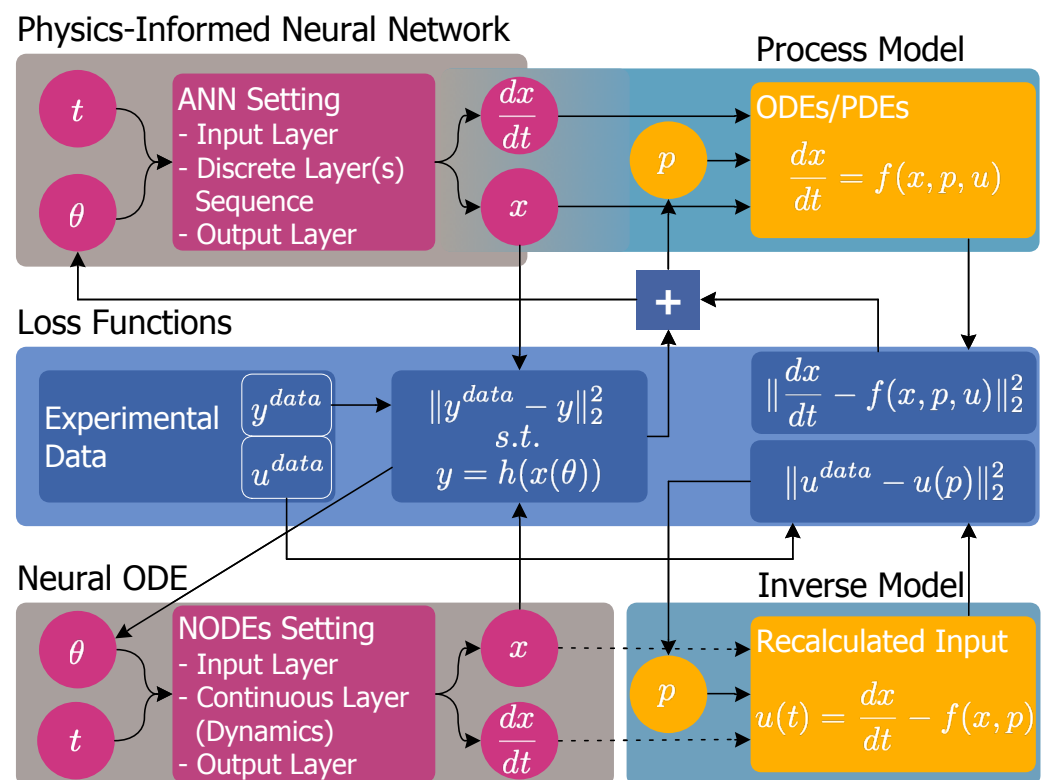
Physics-Informed Neural Network

Process Model

$t$

$\theta$

ANN Setting
- Input Layer
- Discrete Layer(s) Sequence
- Output Layer

$\frac{dx}{dt}$

$x$

$p$

ODEs/PDEs
$\frac{dx}{dt} = f(x, p, u)$

+

Loss Functions

Experimental Data

$y^{data}$

$u^{data}$

$\|y^{data} - y\|_2^2$
$s.t.$
$y = h(x(\theta))$

$\|\frac{dx}{dt} - f(x, p, u)\|_2^2$

$\|u^{data} - u(p)\|_2^2$

Neural ODE

Inverse Model

$\theta$

$t$

NODEs Setting
- Input Layer
- Continuous Layer (Dynamics)
- Output Layer

$x$

$\frac{dx}{dt}$

$p$

Recalculated Input
$u(t) = \frac{dx}{dt} - f(x, p)$